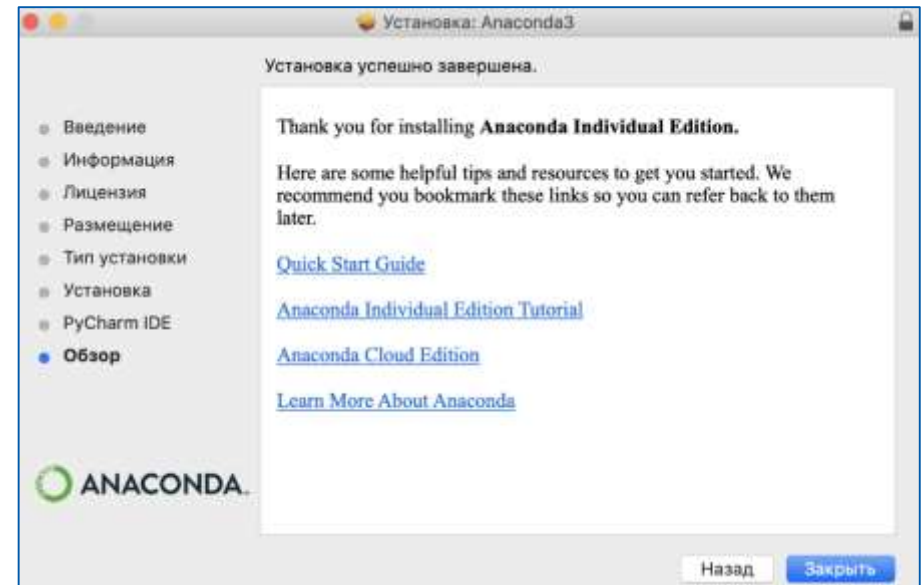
Установка: Anaconda3

Установка успешно завершена.

Введение
Информация
Лицензия
Размещение
Тип установки
Установка
PyCharm IDE
Обзор

Thank you for installing **Anaconda Individual Edition.**

Here are some helpful tips and resources to get you started. We recommend you bookmark these links so you can refer back to them later.

Quick Start Guide

Anaconda Individual Edition Tutorial

Anaconda Cloud Edition

Learn More About Anaconda

ANACONDA.

Назад
Закрыть